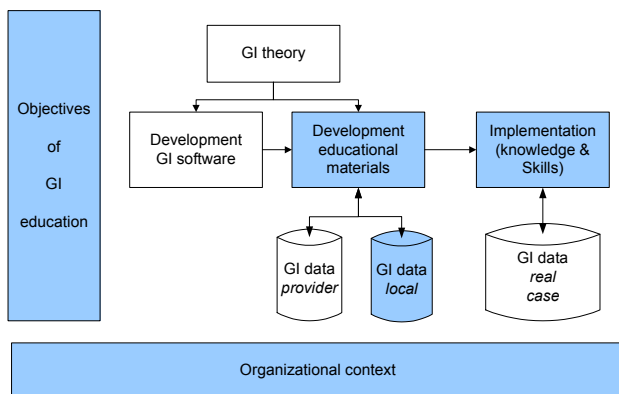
Objectives of GI education

GI theory

Development GI software

Development educational materials

Implementation (knowledge & Skills)

GI data *provider*

GI data *local*

GI data *real case*

Organizational context